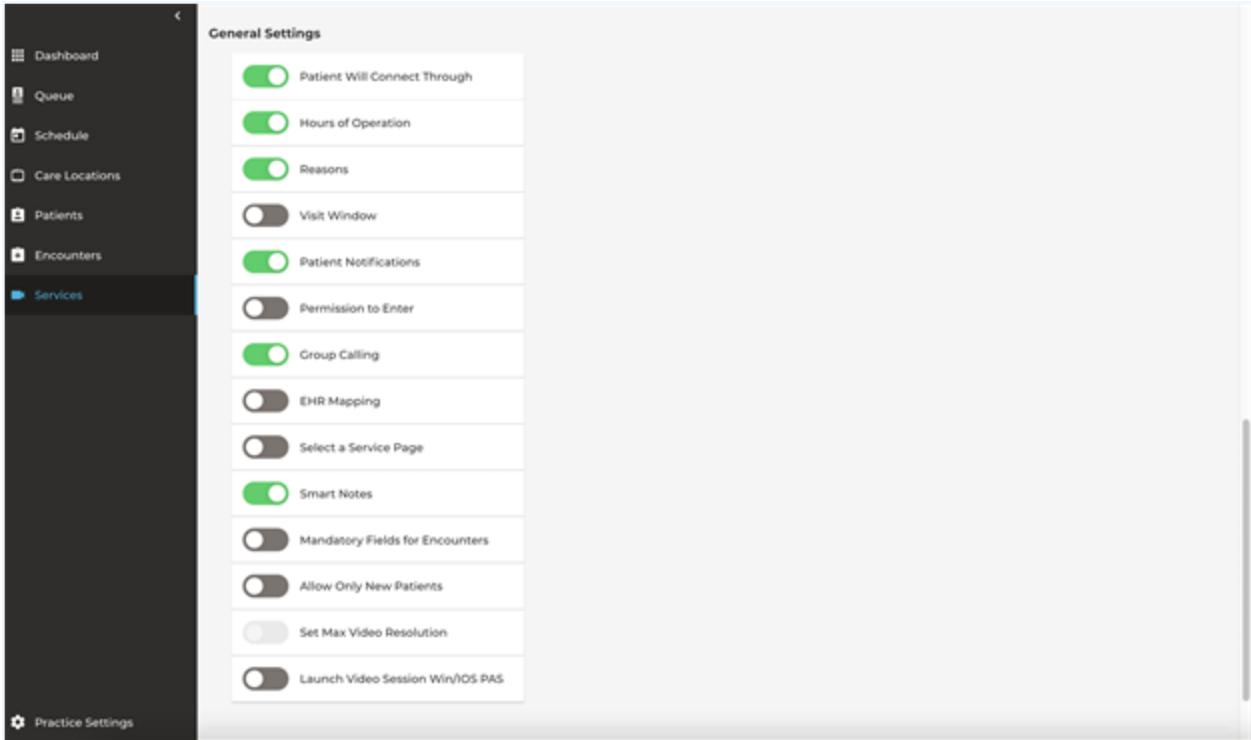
<

Dashboard

Queue

Schedule

Care Locations

Patients

Encounters

Services

Practice Settings

General Settings

Patient Will Connect Through

Hours of Operation

Reasons

Visit Window

Patient Notifications

Permission to Enter

Group Calling

EHR Mapping

Select a Service Page

Smart Notes

Mandatory Fields for Encounters

Allow Only New Patients

Set Max Video Resolution

Launch Video Session Win/IOS PAS